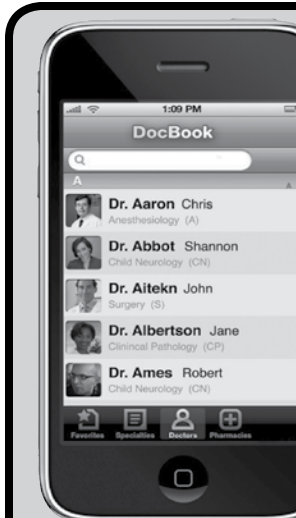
1:09 PM

DocBook

A

Dr. Aaron Chris
Anesthesiology (A)

Dr. Abbot Shannon
Child Neurology (CN)

Dr. Aitekn John
Surgery (S)

Dr. Albertson Jane
Clinincal Pathology (CP)

Dr. Ames Robert
Child Neurology (CN)

Favorites Specialties Doctors Pharmacies